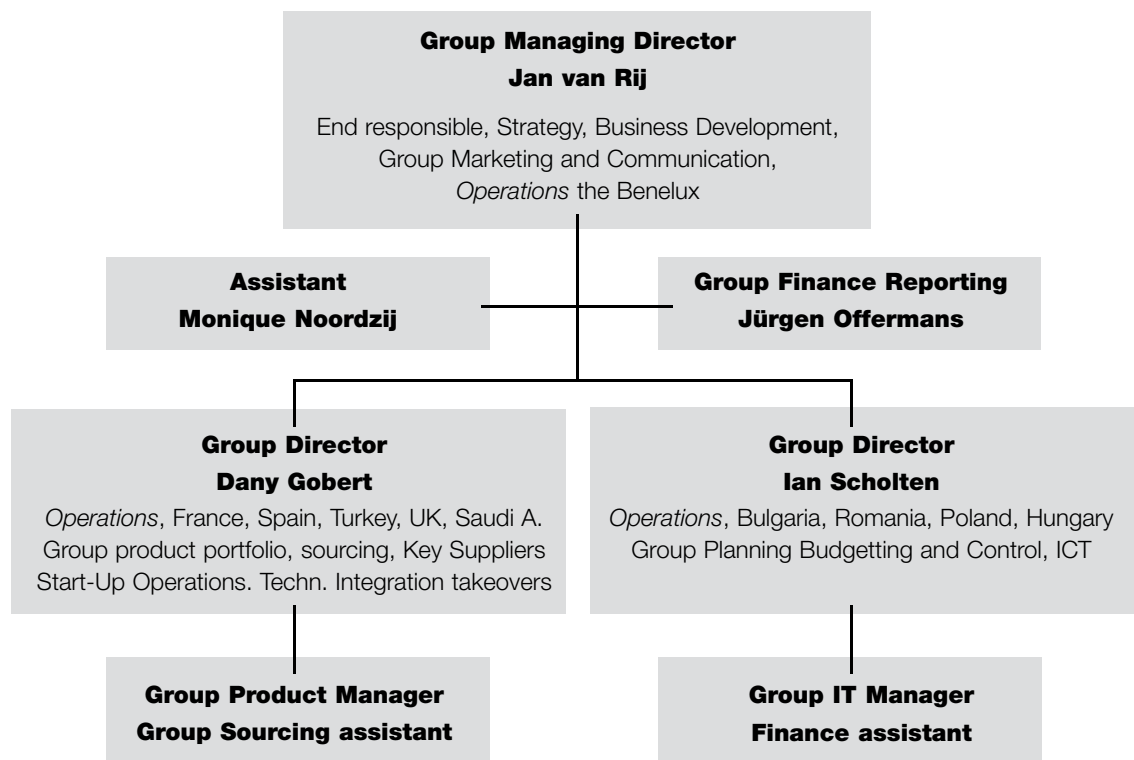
Group Managing Director
Jan van Rij

End responsible, Strategy, Business Development, Group Marketing and Communication, Operations the Benelux

Assistant
Monique Noordzij

Group Finance Reporting
Jürgen Offermans

Group Director
Dany Gobert

Operations, France, Spain, Turkey, UK, Saudi A. Group product portfolio, sourcing, Key Suppliers Start-Up Operations. Techn. Integration takeovers

Group Director
Ian Scholten

Operations, Bulgaria, Romania, Poland, Hungary Group Planning Budgetting and Control, ICT

Group Product Manager
Group Sourcing assistant

Group IT Manager
Finance assistant